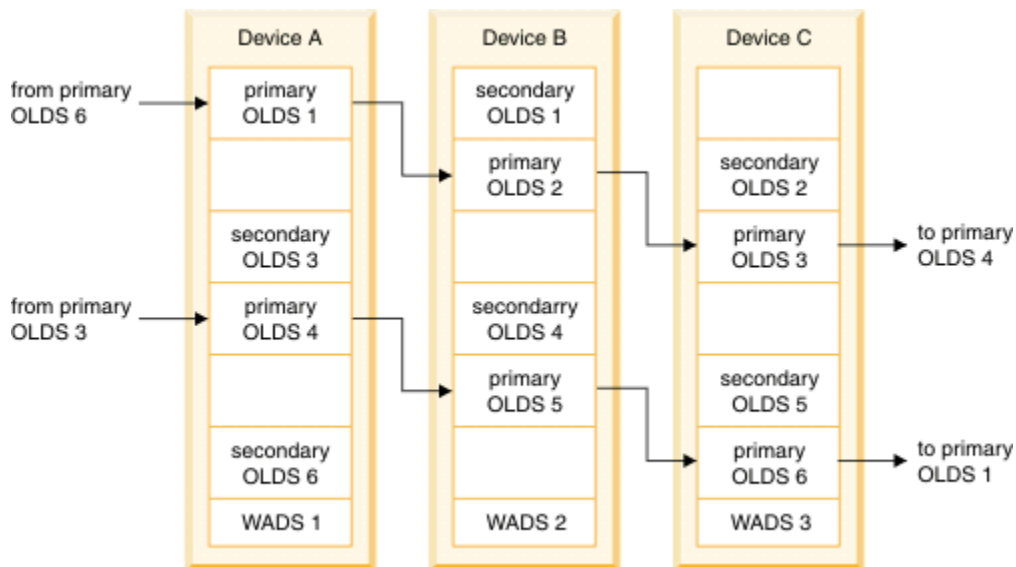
Device A

Device B

Device C

from primary OLDS 6

primary OLDS 1

secondary OLDS 3

from primary OLDS 3

primary OLDS 4

secondary OLDS 6

WADS 1

secondary OLDS 1

primary OLDS 2

secondarry OLDS 4

primary OLDS 5

WADS 2

secondary OLDS 2

primary OLDS 3

to primary OLDS 4

secondary OLDS 5

primary OLDS 6

to primary OLDS 1

WADS 3